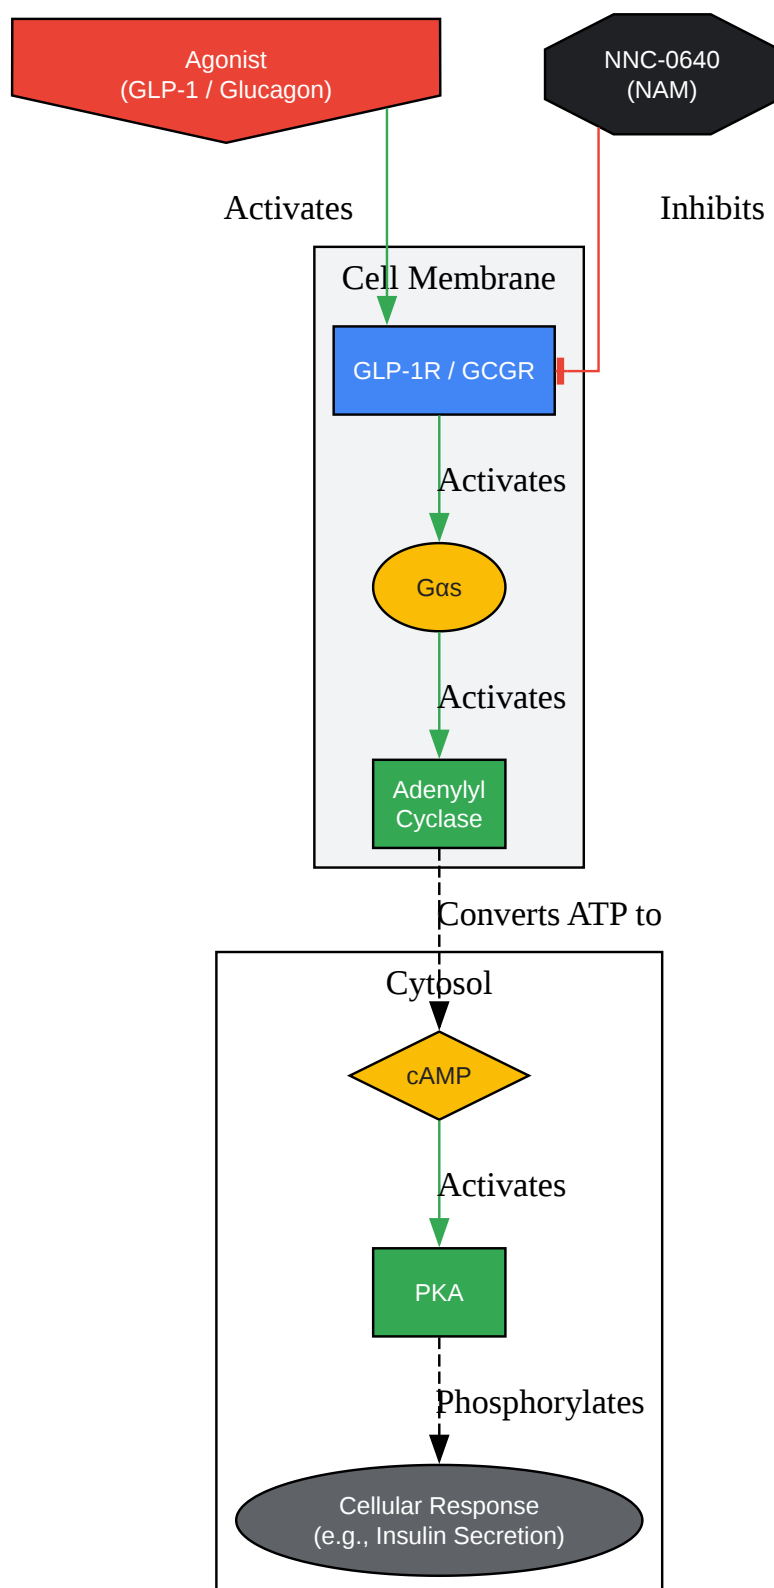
Agonist
(GLP-1 / Glucagon)

NNC-0640
(NAM)

Activates

Inhibits

Cell Membrane

GLP-1R / GCGR

Activates

Gαs

Activates

Adenylyl Cyclase

Converts ATP to

Cytosol

cAMP

Activates

PKA

Phosphorylates

Cellular Response
(e.g., Insulin Secretion)